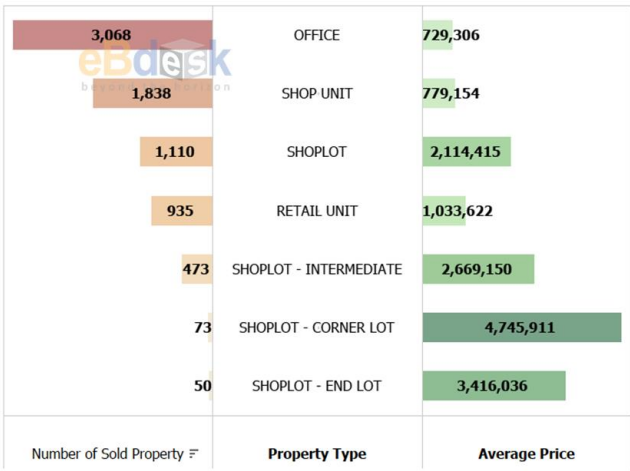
| Number of Sold Property | Property Type | Average Price |
|---|---|---|
| 3,068 | OFFICE | 729,306 |
| 1,838 | SHOP UNIT | 779,154 |
| 1,110 | SHOPLOT | 2,114,415 |
| 935 | RETAIL UNIT | 1,033,622 |
| 473 | SHOPLOT - INTERMEDIATE | 2,669,150 |
| 73 | SHOPLOT - CORNER LOT | 4,745,911 |
| 50 | SHOPLOT - END LOT | 3,416,036 |

eBdesk
beyond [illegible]tion